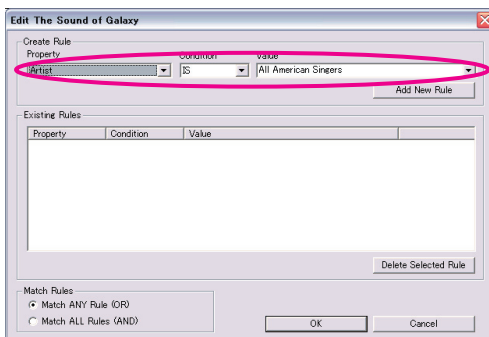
Edit The Sound of Galaxy

Create Rule
Property
Condition
Value
Artist
IS
All American Singers
Add New Rule

Existing Rules

| Property | Condition | Value |
|---|---|---|

Delete Selected Rule

Match Rules
Match ANY Rule (OR)
Match ALL Rules (AND)

OK
Cancel